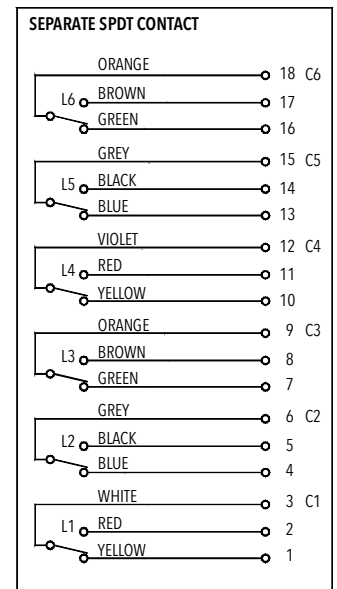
SEPARATE SPDT CONTACT

ORANGE 18 C6
L6 BROWN 17
GREEN 16
GREY 15 C5
L5 BLACK 14
BLUE 13
VIOLET 12 C4
L4 RED 11
YELLOW 10
ORANGE 9 C3
L3 BROWN 8
GREEN 7
GREY 6 C2
L2 BLACK 5
BLUE 4
WHITE 3 C1
L1 RED 2
YELLOW 1